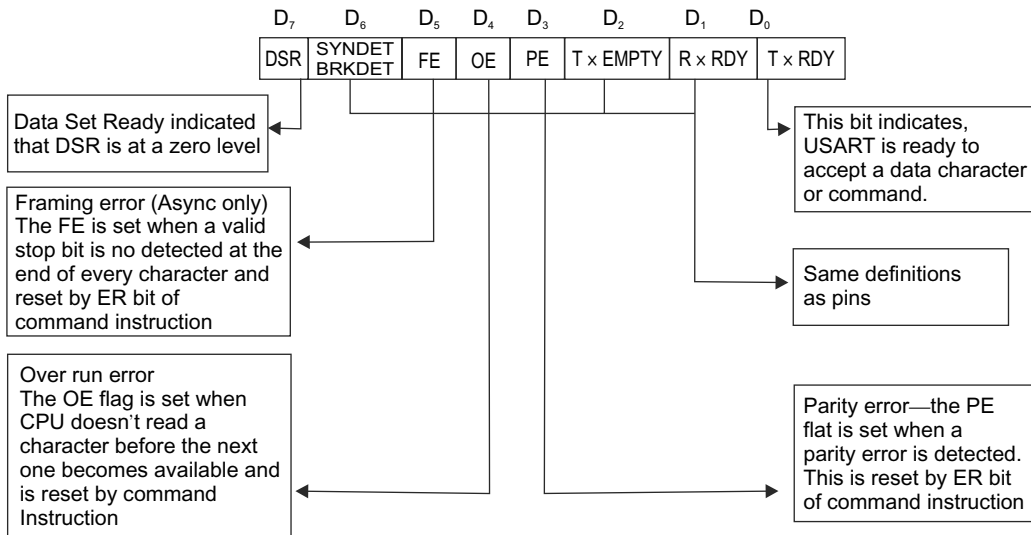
$D_7$ $D_6$ $D_5$ $D_4$ $D_3$ $D_2$ $D_1$ $D_0$

| DSR | SYNDET BRKDET | FE | OE | PE | T x EMPTY | R x RDY | T x RDY |
|---|---|---|---|---|---|---|---|

Data Set Ready indicated that DSR is at a zero level

This bit indicates, USART is ready to accept a data character or command.

Framing error (Async only) The FE is set when a valid stop bit is no detected at the end of every character and reset by ER bit of command instruction

Same definitions as pins

Over run error The OE flag is set when CPU doesn't read a character before the next one becomes available and is reset by command Instruction

Parity error—the PE flat is set when a parity error is detected. This is reset by ER bit of command instruction